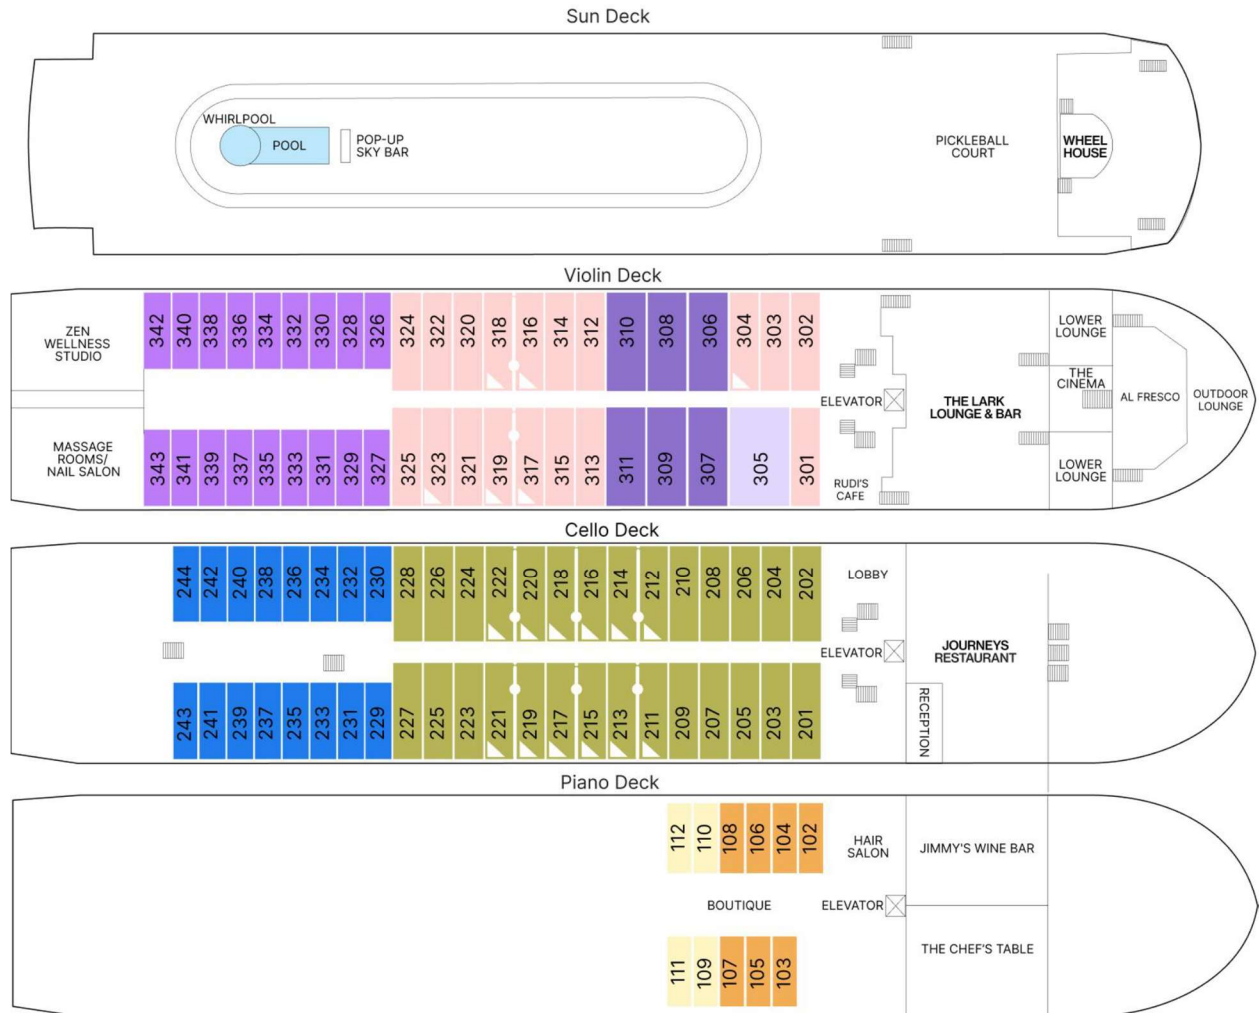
Sun Deck

WHIRLPOOL
POOL
POP-UP SKY BAR
PICKLEBALL COURT
WHEEL HOUSE

Violin Deck

ZEN WELLNESS STUDIO
MASSAGE ROOMS/ NAIL SALON

342 340 338 336 334 332 330 328 326 324 322 320 318 316 314 312 310 308 306 304 303 302

343 341 339 337 335 333 331 329 327 325 323 321 319 317 315 313 311 309 307 305 301

ELEVATOR
RUDI'S CAFE
THE LARK LOUNGE & BAR
LOWER LOUNGE
THE CINEMA
LOWER LOUNGE
AL FRESCO
OUTDOOR LOUNGE

Cello Deck

244 242 240 238 236 234 232 230 228 226 224 222 220 218 216 214 212 210 208 206 204 202

243 241 239 237 235 233 231 229 227 225 223 221 219 217 215 213 211 209 207 205 203 201

LOBBY
ELEVATOR
RECEPTION
JOURNEYS RESTAURANT

Piano Deck

112 110 108 106 104 102
HAIR SALON
JIMMY'S WINE BAR
BOUTIQUE
ELEVATOR
111 109 107 105 103
THE CHEF'S TABLE